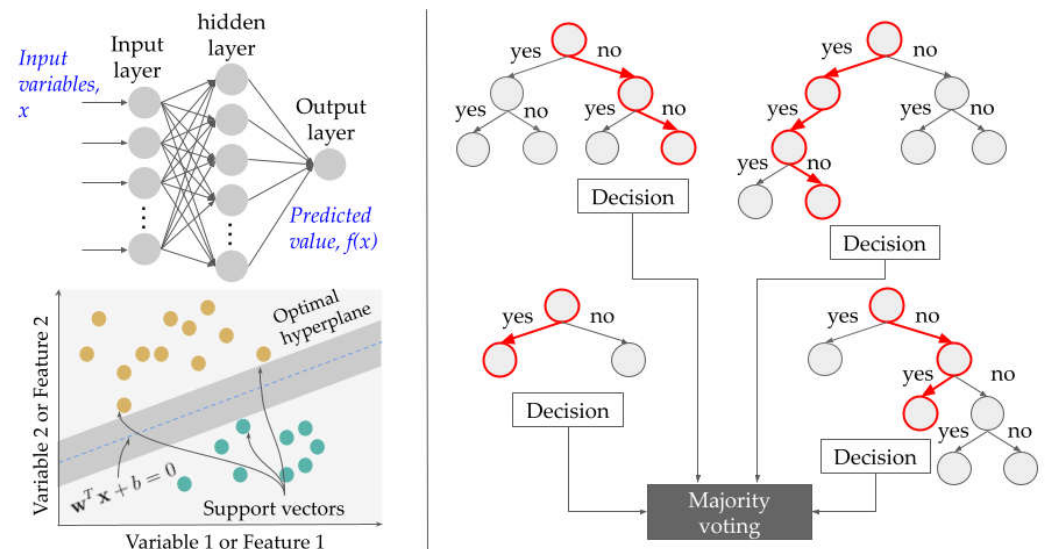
Input variables, x

Input layer

hidden layer

Output layer

Predicted value, f(x)

Optimal hyperplane

Variable 2 or Feature 2

$\mathbf{w}^T\mathbf{x}+b=0$

Support vectors

Variable 1 or Feature 1

yes no
yes no yes no

Decision

yes no
yes yes no
yes no

Decision

yes no

Decision

yes no
yes no
yes no
yes no

Decision

Majority voting